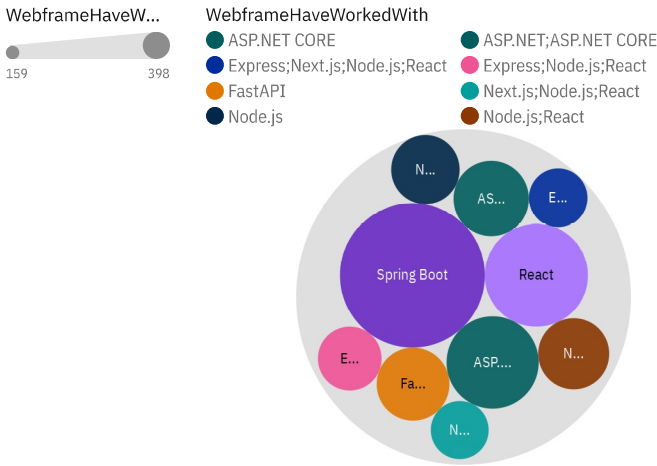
WebframeHaveW...

159

398

WebframeHaveWorkedWith

ASP.NET CORE

ASP.NET;ASP.NET CORE

Express;Next.js;Node.js;React

Express;Node.js;React

FastAPI

Next.js;Node.js;React

Node.js

Node.js;React

N...

AS...

E...

Spring Boot

React

E...

ASP....

N...

Fa...

N...